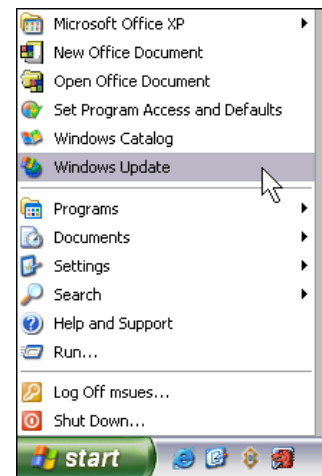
Microsoft Office XP
New Office Document
Open Office Document
Set Program Access and Defaults
Windows Catalog
Windows Update

Programs
Documents
Settings
Search
Help and Support
Run...

Log Off msues...
Shut Down...

start